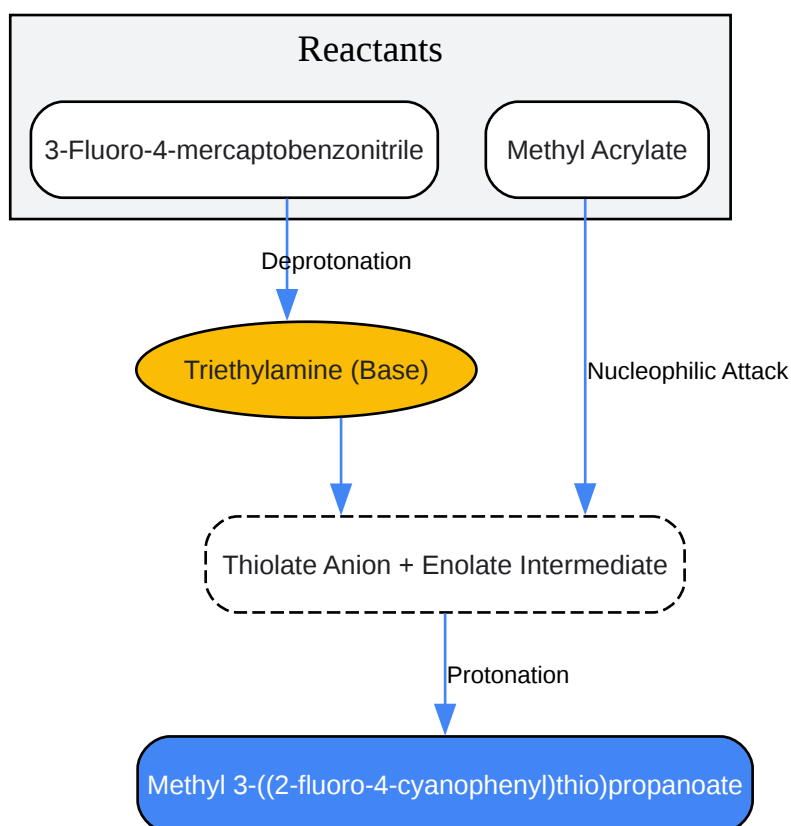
Reactants

3-Fluoro-4-mercaptobenzonitrile

Methyl Acrylate

Deprotonation

Triethylamine (Base)

Nucleophilic Attack

Thiolate Anion + Enolate Intermediate

Protonation

Methyl 3-((2-fluoro-4-cyanophenyl)thio)propanoate